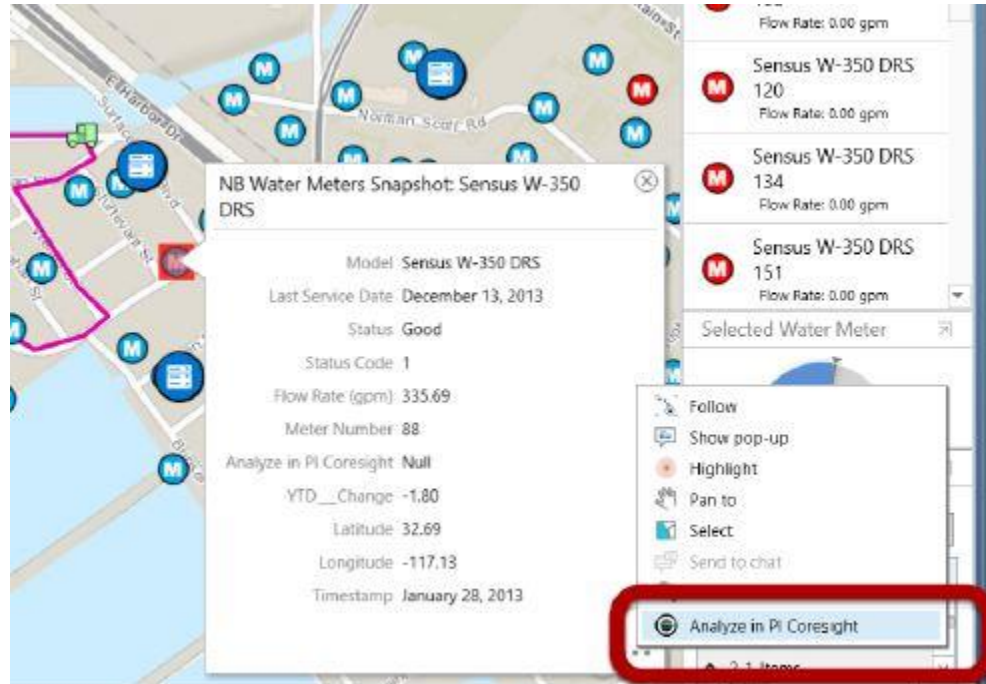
Flow Rate: 0.00 gpm

Sensus W-350 DRS 120
Flow Rate: 0.00 gpm

Sensus W-350 DRS 134
Flow Rate: 0.00 gpm

Sensus W-350 DRS 151
Flow Rate: 0.00 gpm

Selected Water Meter

E Harbor Dr
Norman Scott Rd

NB Water Meters Snapshot: Sensus W-350 DRS

| | |
|---|---|
| Model | Sensus W-350 DRS |
| Last Service Date | December 13, 2013 |
| Status | Good |
| Status Code | 1 |
| Flow Rate (gpm) | 335.69 |
| Meter Number | 88 |
| Analyze in PI Coresight | Null |
| YTD__Change | -1.80 |
| Latitude | 32.69 |
| Longitude | -117.13 |
| Timestamp | January 28, 2013 |

Follow
Show pop-up
Highlight
Pan to
Select
Send to chat
Analyze in PI Coresight

2 1 items